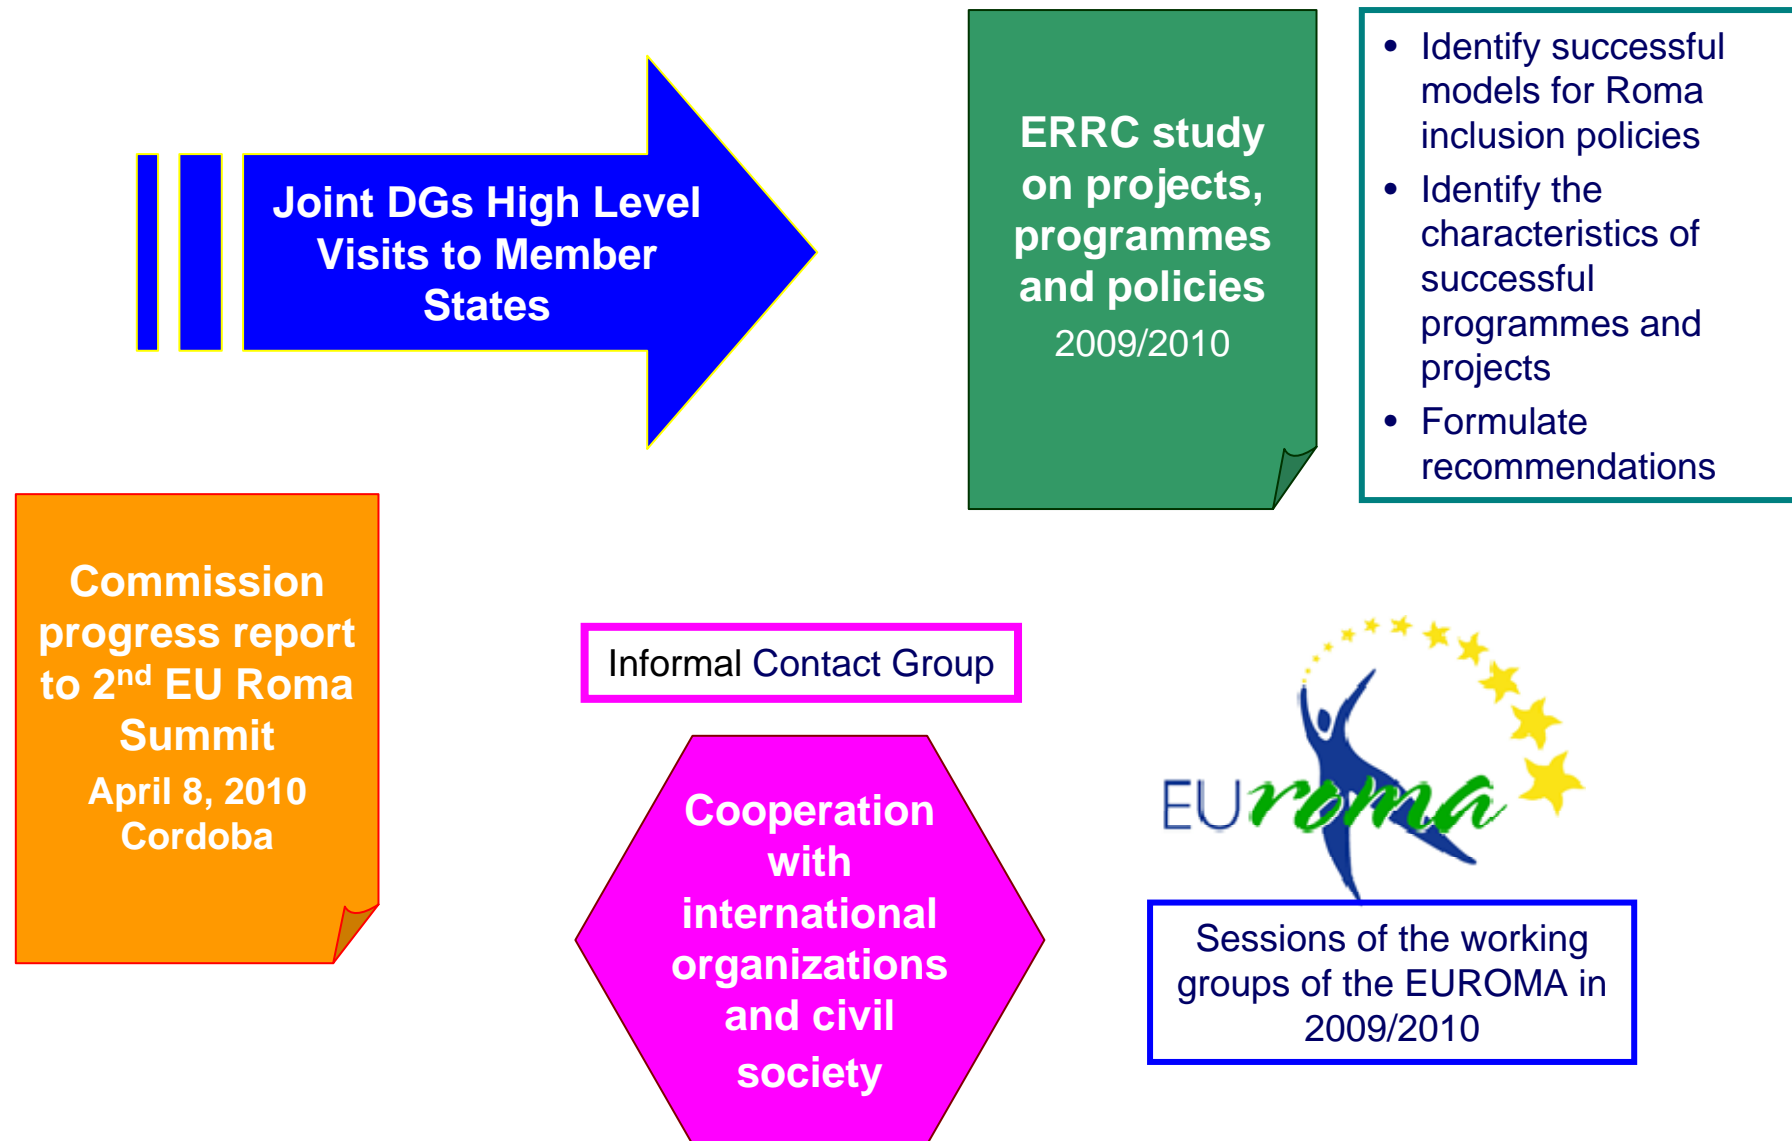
Joint DGs High Level Visits to Member States

ERRC study on projects, programmes and policies
2009/2010

• Identify successful models for Roma inclusion policies
• Identify the characteristics of successful programmes and projects
• Formulate recommendations

Commission progress report to 2$^{nd}$ EU Roma Summit
April 8, 2010
Cordoba

Informal Contact Group

Cooperation with international organizations and civil society

EUroma

Sessions of the working groups of the EUROMA in 2009/2010